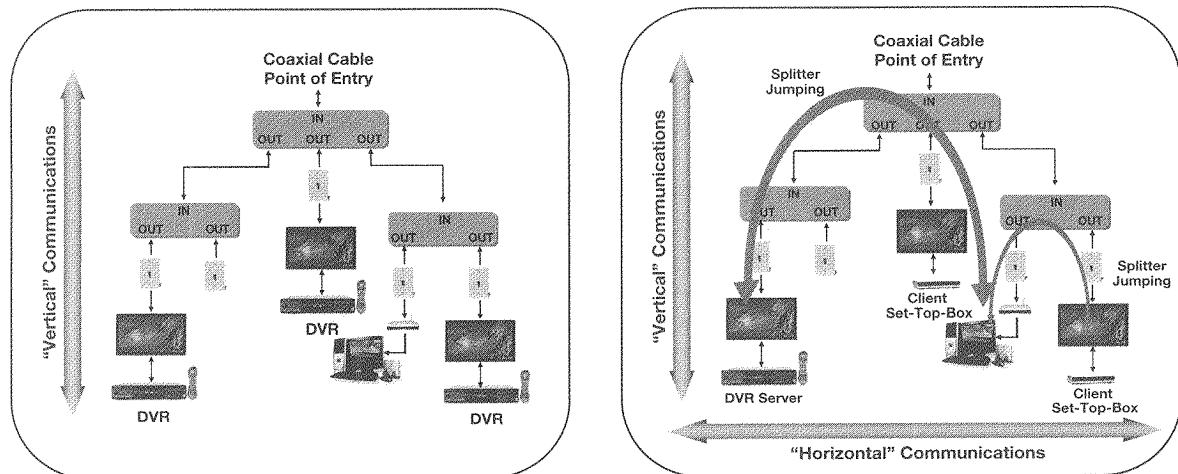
"Vertical" Communications

Coaxial Cable Point of Entry

IN
OUT OUT OUT

IN
OUT OUT

IN
OUT OUT

DVR

DVR

DVR

"Vertical" Communications

Coaxial Cable Point of Entry

Splitter Jumping

IN
OUT OUT OUT

IN
OUT OUT

IN
OUT OUT

Client Set-Top-Box

Splitter Jumping

DVR Server

Client Set-Top-Box

"Horizontal" Communications